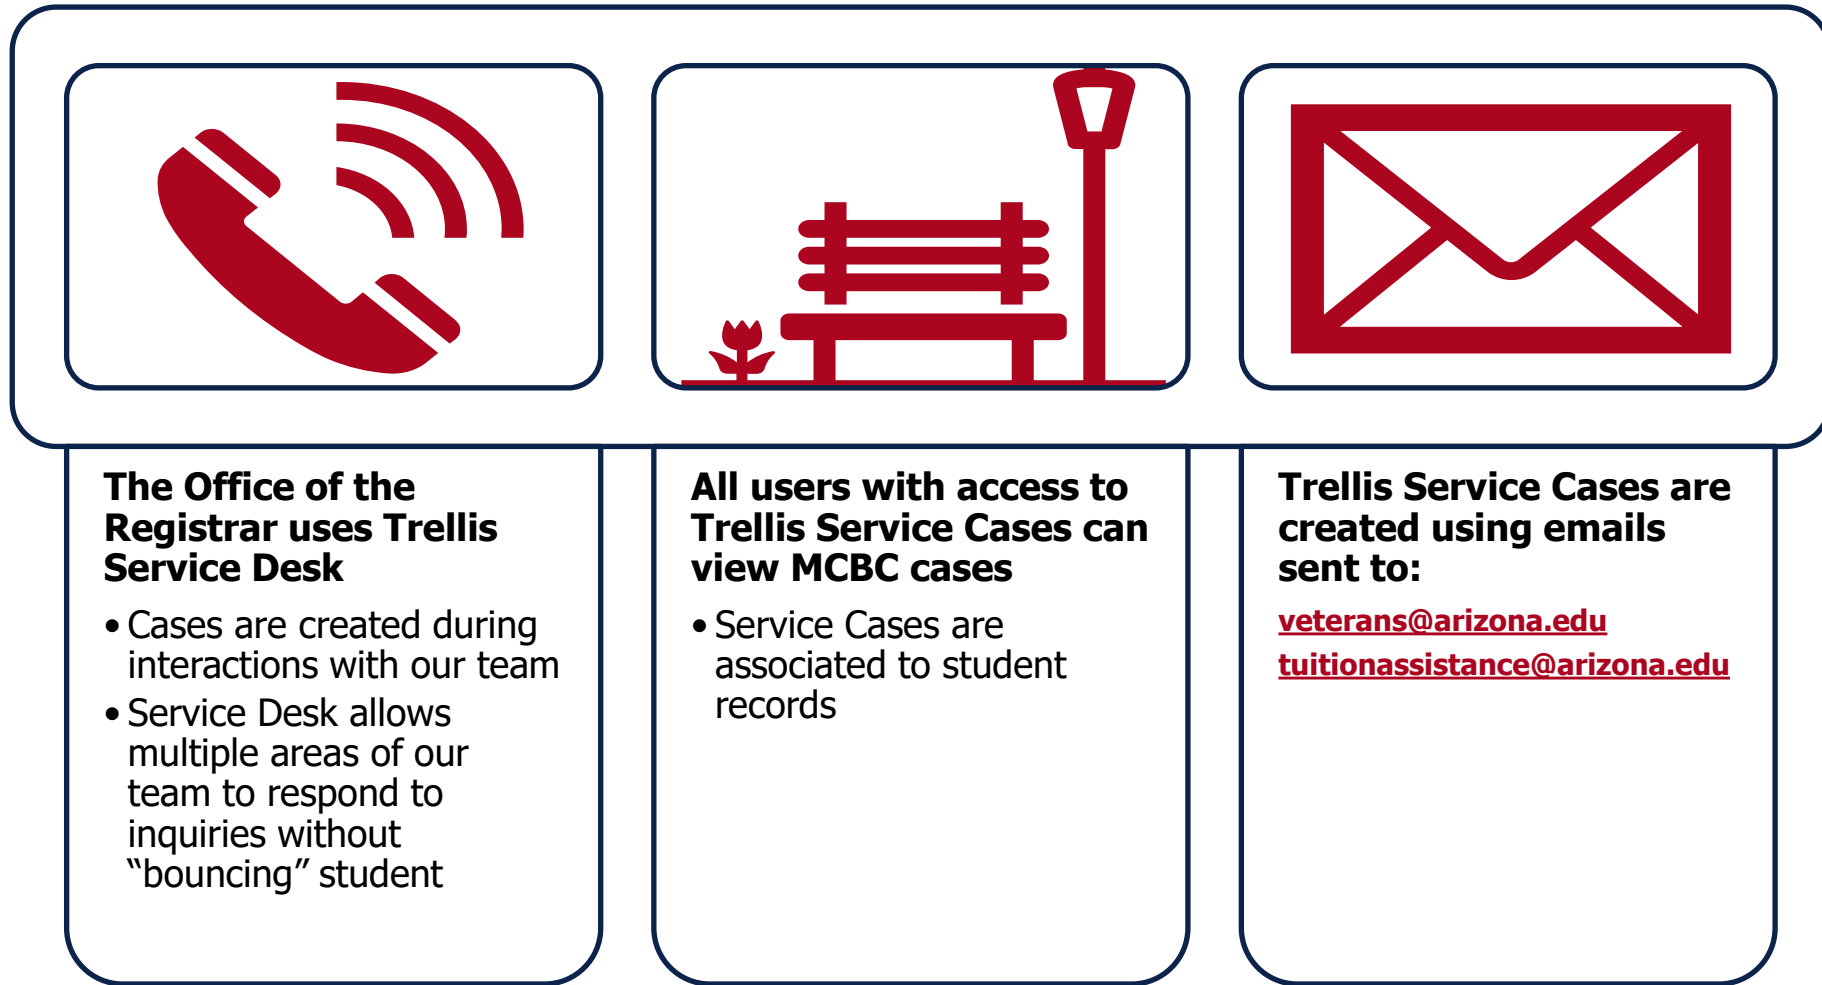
The Office of the Registrar uses Trellis Service Desk

- Cases are created during interactions with our team
- Service Desk allows multiple areas of our team to respond to inquiries without "bouncing" student

All users with access to Trellis Service Cases can view MCBC cases

- Service Cases are associated to student records

Trellis Service Cases are created using emails sent to:

veterans@arizona.edu

tuitionassistance@arizona.edu